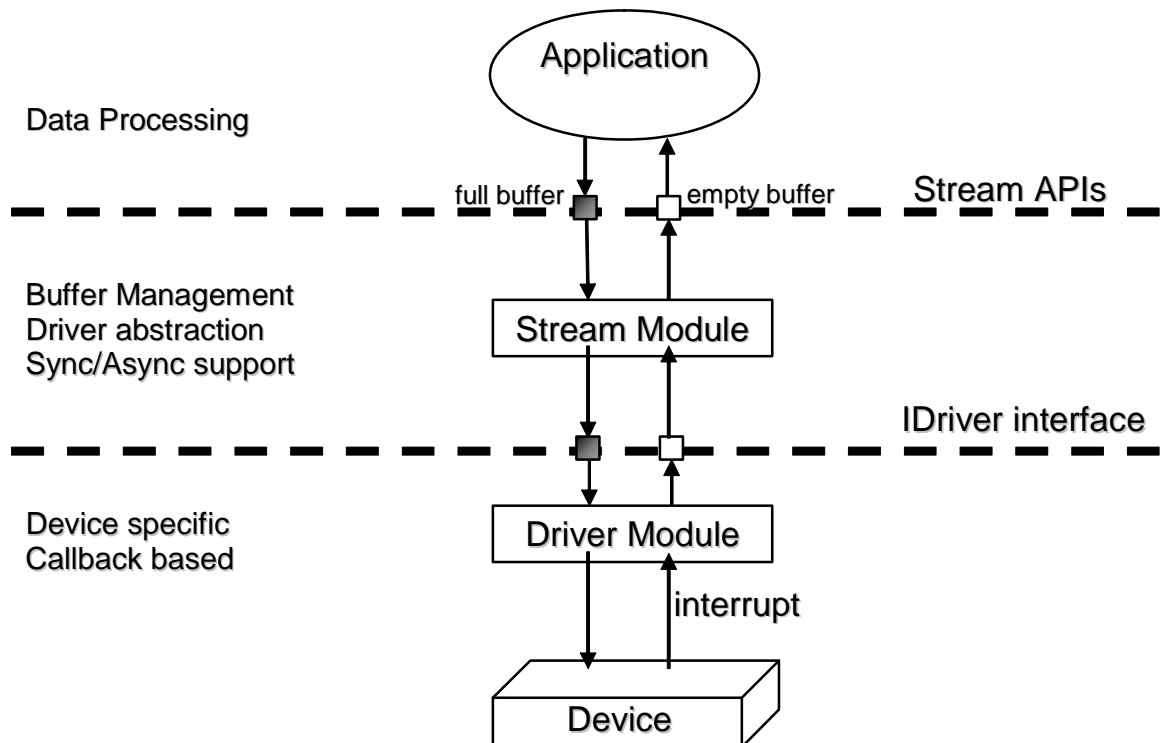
Application

Data Processing

full buffer

empty buffer

Stream APIs

Buffer Management
Driver abstraction
Sync/Async support

Stream Module

IDriver interface

Device specific
Callback based

Driver Module

interrupt

Device